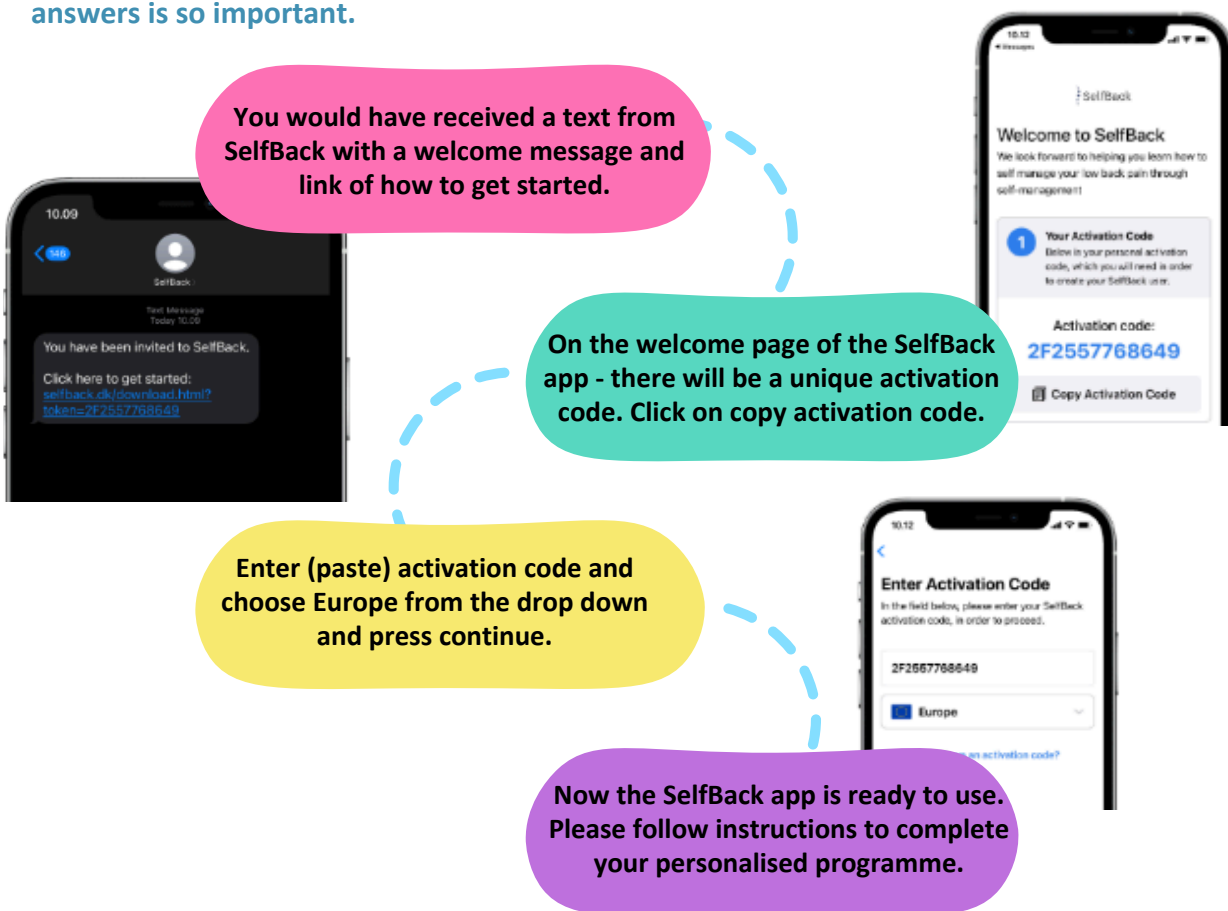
answers is so important.

You would have received a text from SelfBack with a welcome message and link of how to get started.

10.09

146

SelfBack

Text Message
Today 10.09

You have been invited to SelfBack.

Click here to get started:
selfback.dk/download.html?token=2F2557768649

10.12

Messages

SelfBack

Welcome to SelfBack

We look forward to helping you learn how to self manage your low back pain through self-management

1

Your Activation Code
Below is your personal activation code, which you will need in order to create your SelfBack user.

Activation code:
2F2557768649

Copy Activation Code

On the welcome page of the SelfBack app - there will be a unique activation code. Click on copy activation code.

10.12

Enter Activation Code

In the field below, please enter your SelfBack activation code, in order to proceed.

2F2557768649

Europe

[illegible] an activation code?

Enter (paste) activation code and choose Europe from the drop down and press continue.

Now the SelfBack app is ready to use. Please follow instructions to complete your personalised programme.